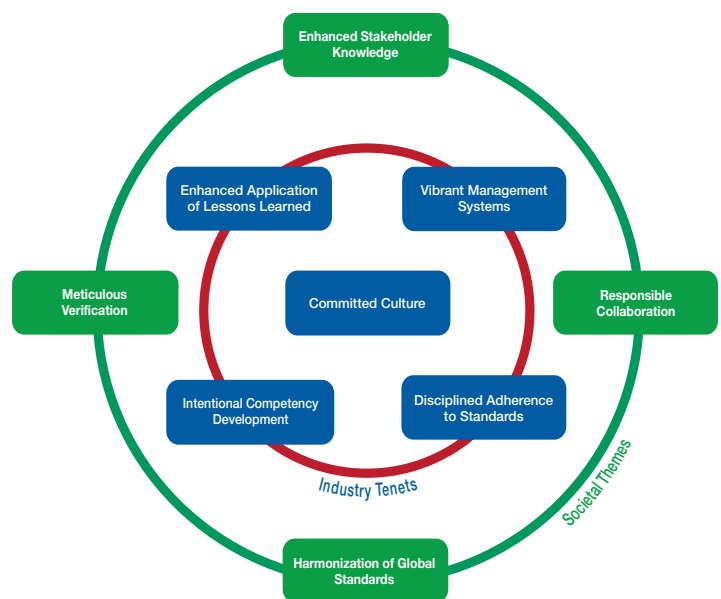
Enhanced Stakeholder Knowledge

Enhanced Application of Lessons Learned

Vibrant Management Systems

Meticulous Verification

Committed Culture

Responsible Collaboration

Intentional Competency Development

Disciplined Adherence to Standards

Industry Tenets

Societal Themes

Harmonization of Global Standards